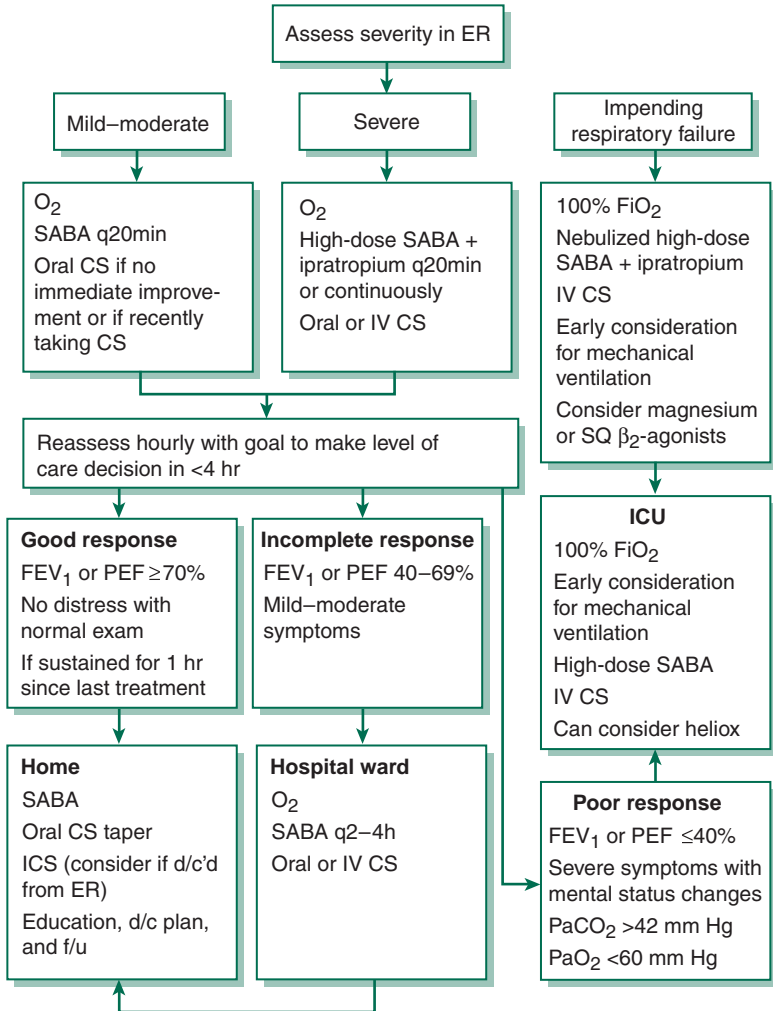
Assess severity in ER

Mild–moderate

Severe

Impending respiratory failure

$O_2$
SABA q20min
Oral CS if no immediate improvement or if recently taking CS

$O_2$
High-dose SABA + ipratropium q20min or continuously
Oral or IV CS

100% $FiO_2$
Nebulized high-dose SABA + ipratropium
IV CS
Early consideration for mechanical ventilation
Consider magnesium or SQ $\beta_2$-agonists

Reassess hourly with goal to make level of care decision in <4 hr

**Good response**
$FEV_1$ or PEF ≥70%
No distress with normal exam
If sustained for 1 hr since last treatment

**Incomplete response**
$FEV_1$ or PEF 40–69%
Mild–moderate symptoms

**ICU**
100% $FiO_2$
Early consideration for mechanical ventilation
High-dose SABA
IV CS
Can consider heliox

**Home**
SABA
Oral CS taper
ICS (consider if d/c'd from ER)
Education, d/c plan, and f/u

**Hospital ward**
$O_2$
SABA q2–4h
Oral or IV CS

**Poor response**
$FEV_1$ or PEF ≤40%
Severe symptoms with mental status changes
$PaCO_2$ >42 mm Hg
$PaO_2$ <60 mm Hg